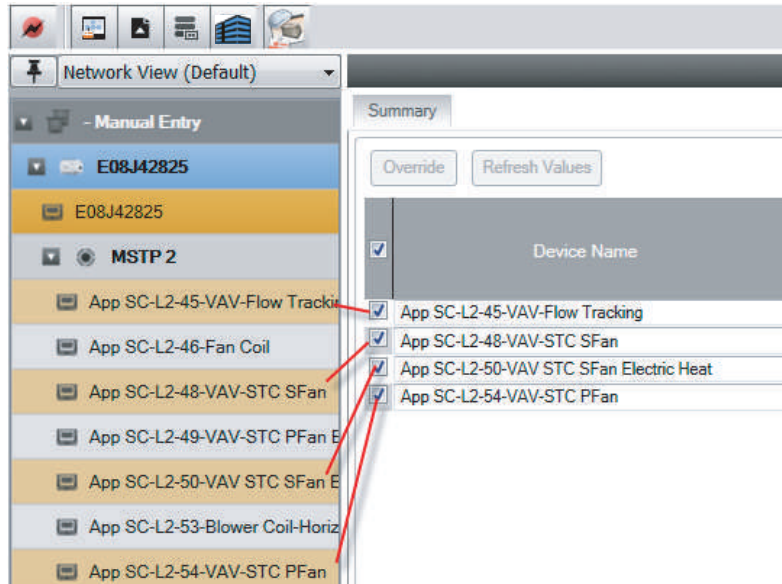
Network View (Default)

- Manual Entry

E08J42825

E08J42825

MSTP 2

App SC-L2-45-VAV-Flow Tracki

App SC-L2-46-Fan Coil

App SC-L2-48-VAV-STC SFan

App SC-L2-49-VAV-STC PFan E

App SC-L2-50-VAV STC SFan E

App SC-L2-53-Blower Coil-Horiz

App SC-L2-54-VAV-STC PFan

Summary

Override

Refresh Values

| | Device Name |
|---|---|
| ☑ | App SC-L2-45-VAV-Flow Tracking |
| ☑ | App SC-L2-48-VAV-STC SFan |
| ☑ | App SC-L2-50-VAV STC SFan Electric Heat |
| ☑ | App SC-L2-54-VAV-STC PFan |